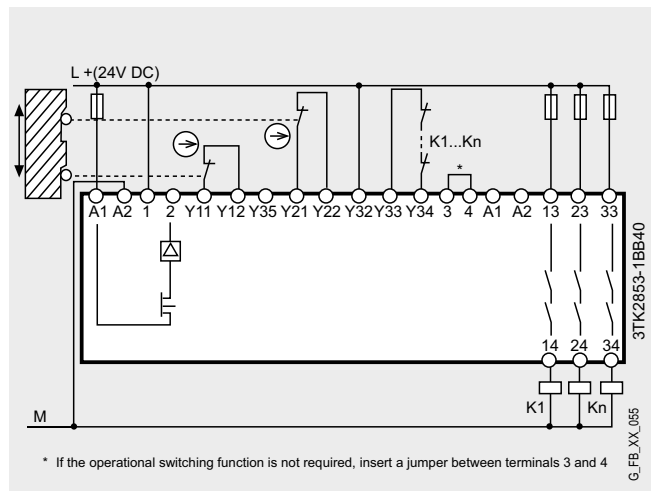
L +(24V DC)

K1...Kn

*

A1 A2 1 2 Y11 Y12 Y35 Y21 Y22 Y32 Y33 Y34 3 4 A1 A2 13 23 33

3TK2853-1BB40

14 24 34

M

K1 Kn

G_FB_XX_055

* If the operational switching function is not required, insert a jumper between terminals 3 and 4